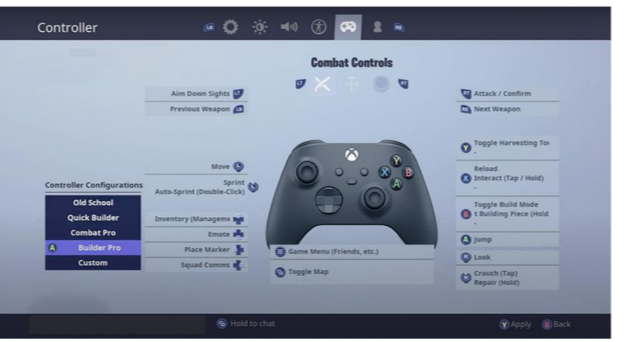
Controller

Combat Controls

Aim Down Sights
Previous Weapon

Move
Sprint
Auto-Sprint (Double-Click)

Controller Configurations
Old School
Quick Builder
Combat Pro
Builder Pro
Custom

Inventory (Manageme
Emote
Place Marker
Squad Comms

Game Menu (Friends, etc.)
Toggle Map

Attack / Confirm
Next Weapon
Toggle Harvesting To
Reload
Interact (Tap / Hold)
Toggle Build Mode
t Building Piece (Hold
Jump
Look
Crouch (Tap)
Repair (Hold)

Hold to chat
Apply
Back